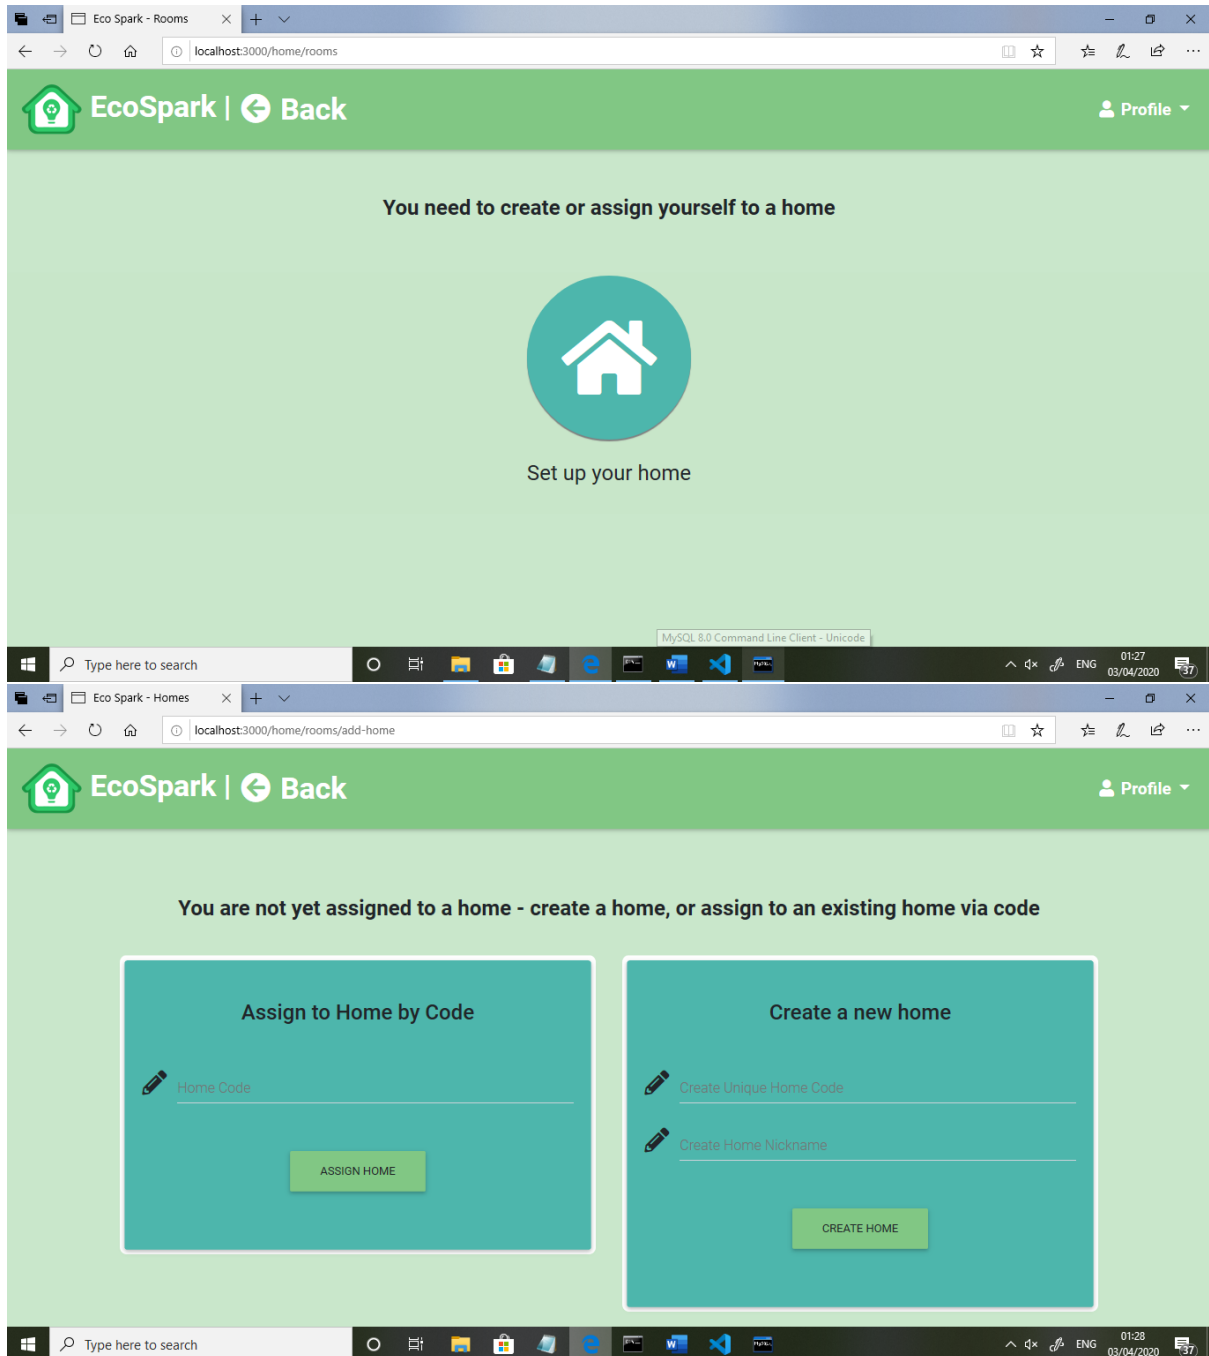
Eco Spark - Rooms

localhost:3000/home/rooms

EcoSpark | Back

Profile

You need to create or assign yourself to a home

Set up your home

MySQL 8.0 Command Line Client - Unicode

Type here to search

ENG 01:27 03/04/2020 37

Eco Spark - Homes

localhost:3000/home/rooms/add-home

EcoSpark | Back

Profile

You are not yet assigned to a home - create a home, or assign to an existing home via code

Assign to Home by Code

Home Code

ASSIGN HOME

Create a new home

Create Unique Home Code

Create Home Nickname

CREATE HOME

Type here to search

ENG 01:28 03/04/2020 37